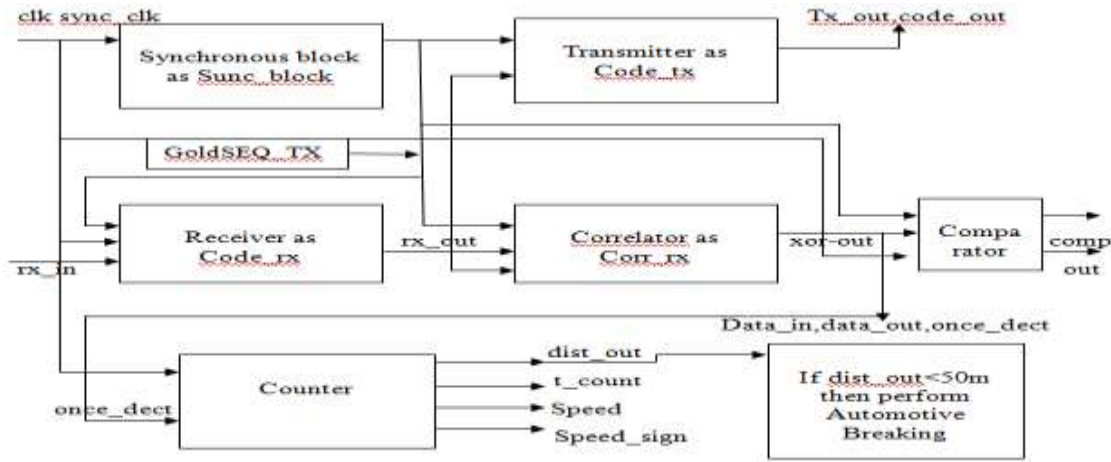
clk sync_clk

Synchronous block as Sunc_block

Transmitter as Code_tx

Tx_out,code_out

GoldSEQ_TX

Receiver as Code_rx

rx_in

rx_out

Correlator as Corr_rx

xor-out

Compa rator

comp out

Data_in,data_out,once_dect

once_dect

Counter

dist_out

t_count

Speed

Speed_sign

If dist_out<50m then perform Automotive Breaking